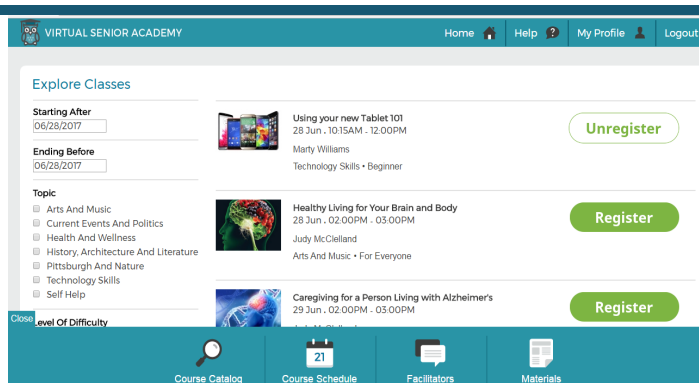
VIRTUAL SENIOR ACADEMY

Home Help My Profile Logout

Explore Classes

Starting After
06/28/2017

Ending Before
06/28/2017

Topic
Arts And Music
Current Events And Politics
Health And Wellness
History, Architecture And Literature
Pittsburgh And Nature
Technology Skills
Self Help

Close

Level Of Difficulty

Using your new Tablet 101
28 Jun . 10:15AM - 12:00PM
Marty Williams
Technology Skills • Beginner

Unregister

Healthy Living for Your Brain and Body
28 Jun . 02:00PM - 03:00PM
Judy McClelland
Arts And Music • For Everyone

Register

Caregiving for a Person Living with Alzheimer's
29 Jun . 02:00PM - 03:00PM
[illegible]

Register

21

Course Catalog Course Schedule Facilitators Materials